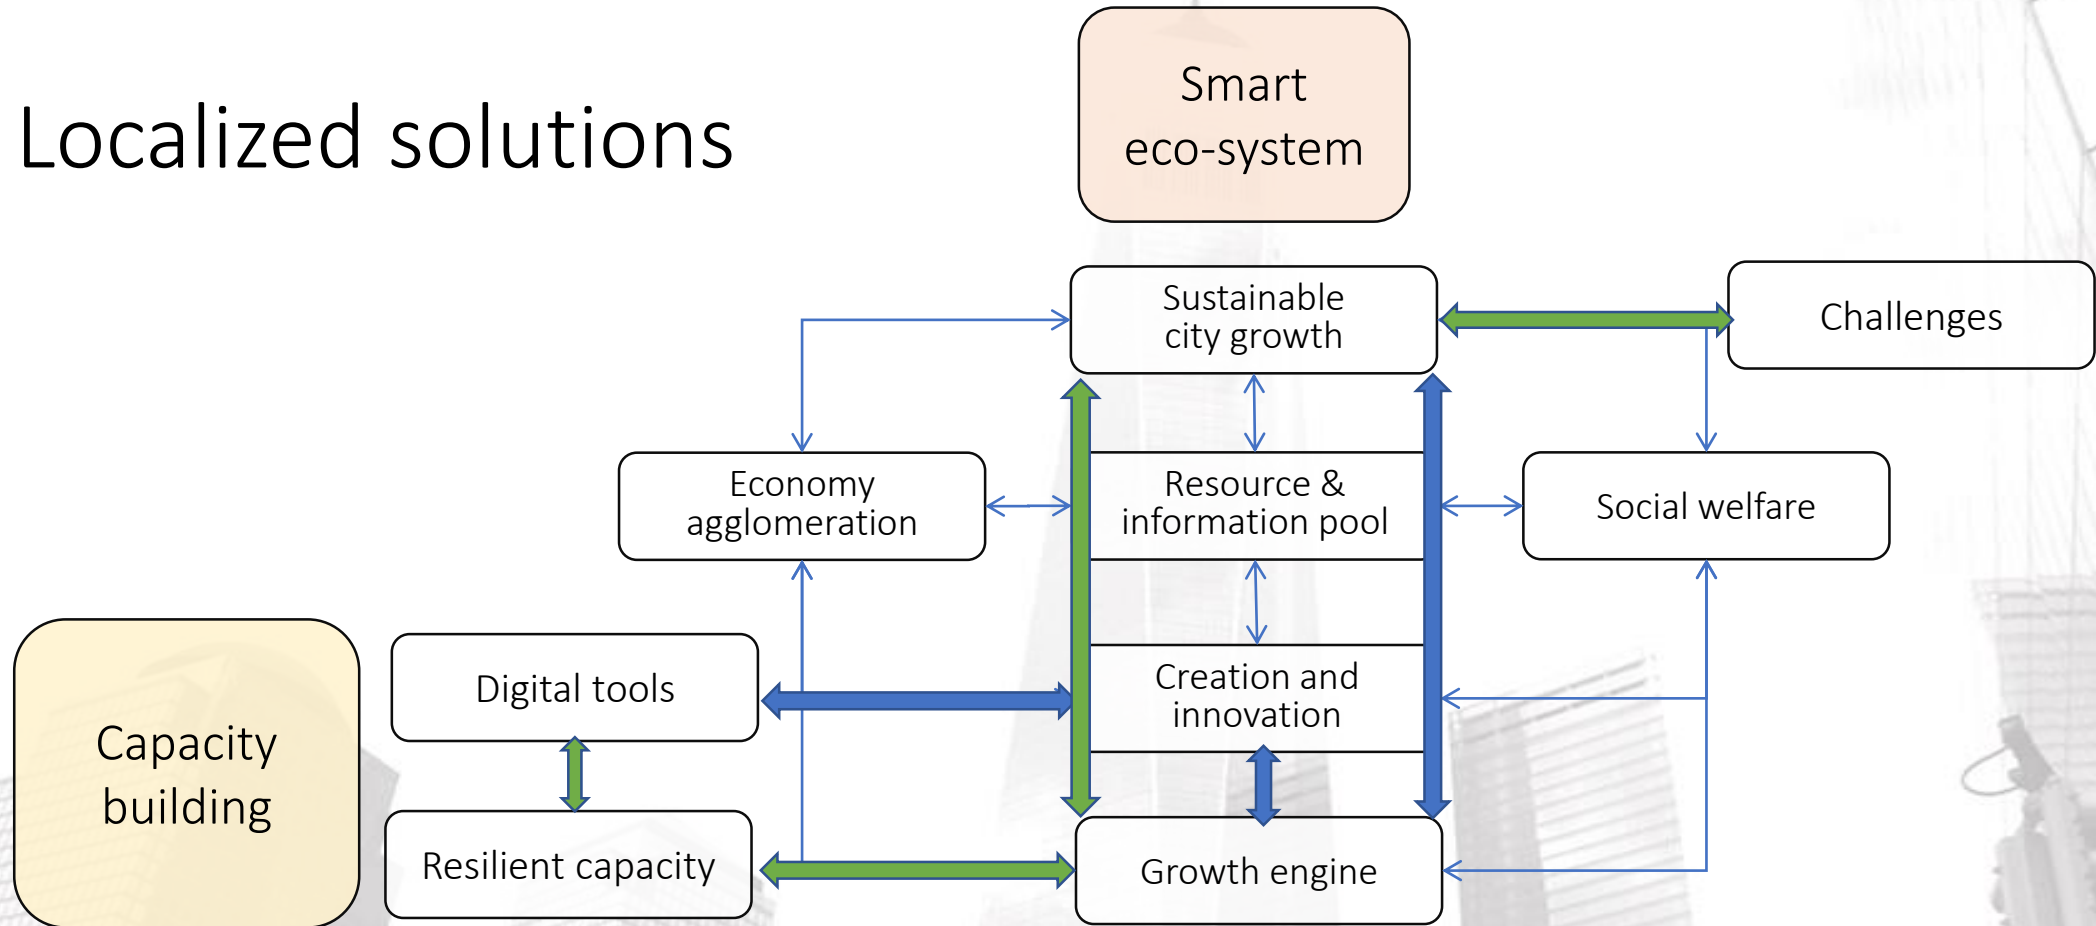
Localized solutions

Smart eco-system

Sustainable city growth

Challenges

Economy agglomeration

Resource & information pool

Social welfare

Capacity building

Digital tools

Creation and innovation

Resilient capacity

Growth engine